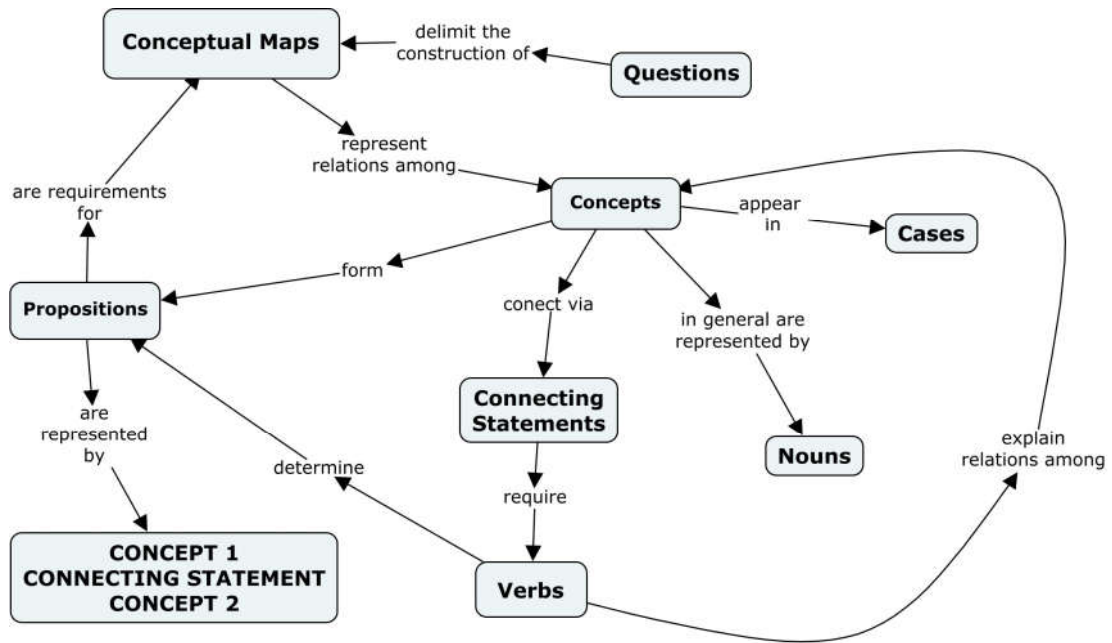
Conceptual Maps

delimit the construction of

Questions

represent relations among

are requirements for

Concepts

appear in

Cases

form

Propositions

conect via

in general are represented by

are represented by

Connecting Statements

Nouns

explain relations among

determine

require

CONCEPT 1
CONNECTING STATEMENT
CONCEPT 2

Verbs